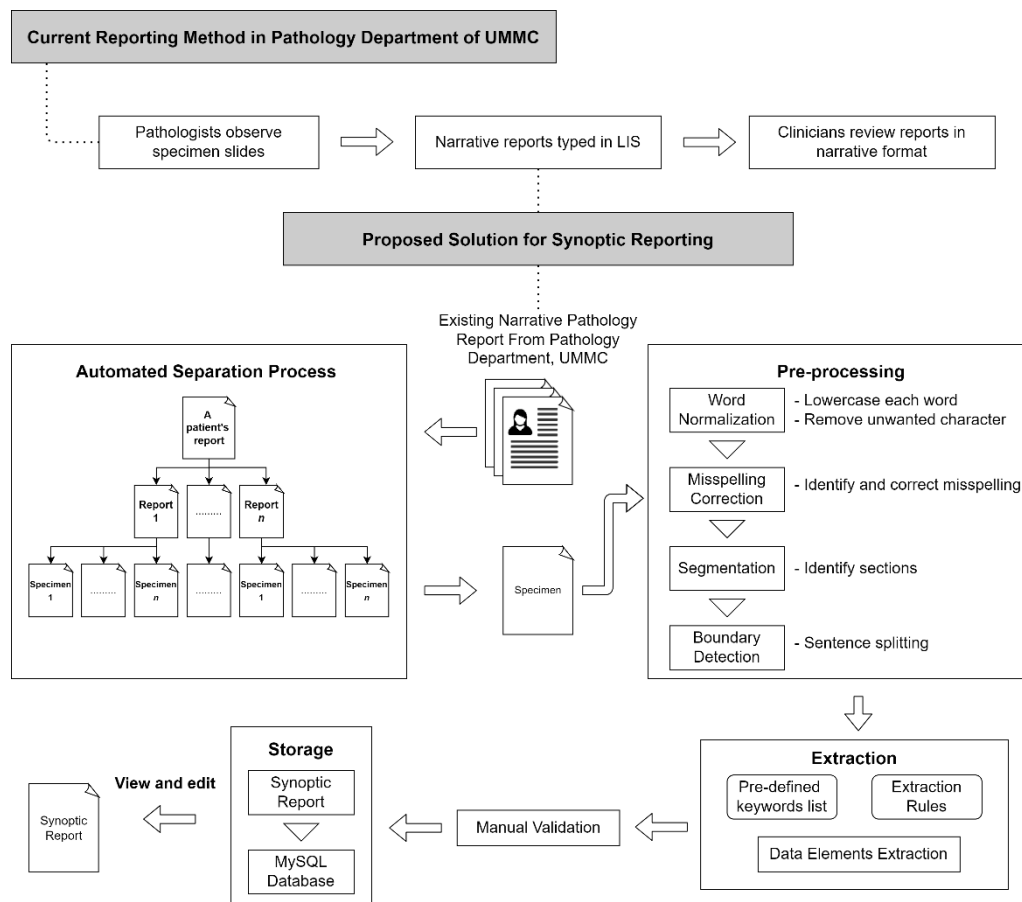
Current Reporting Method in Pathology Department of UMMC

Pathologists observe specimen slides

Narrative reports typed in LIS

Clinicians review reports in narrative format

Proposed Solution for Synoptic Reporting

Existing Narrative Pathology Report From Pathology Department, UMMC

Automated Separation Process

A patient's report

Report 1

.........

Report *n*

Specimen 1

.........

Specimen *n*

.........

Specimen 1

.........

Specimen *n*

Specimen

Pre-processing

Word Normalization

- Lowercase each word
- Remove unwanted character

Misspelling Correction

- Identify and correct misspelling

Segmentation

- Identify sections

Boundary Detection

- Sentence splitting

Extraction

Pre-defined keywords list

Extraction Rules

Data Elements Extraction

Manual Validation

Storage

Synoptic Report

MySQL Database

View and edit

Synoptic Report